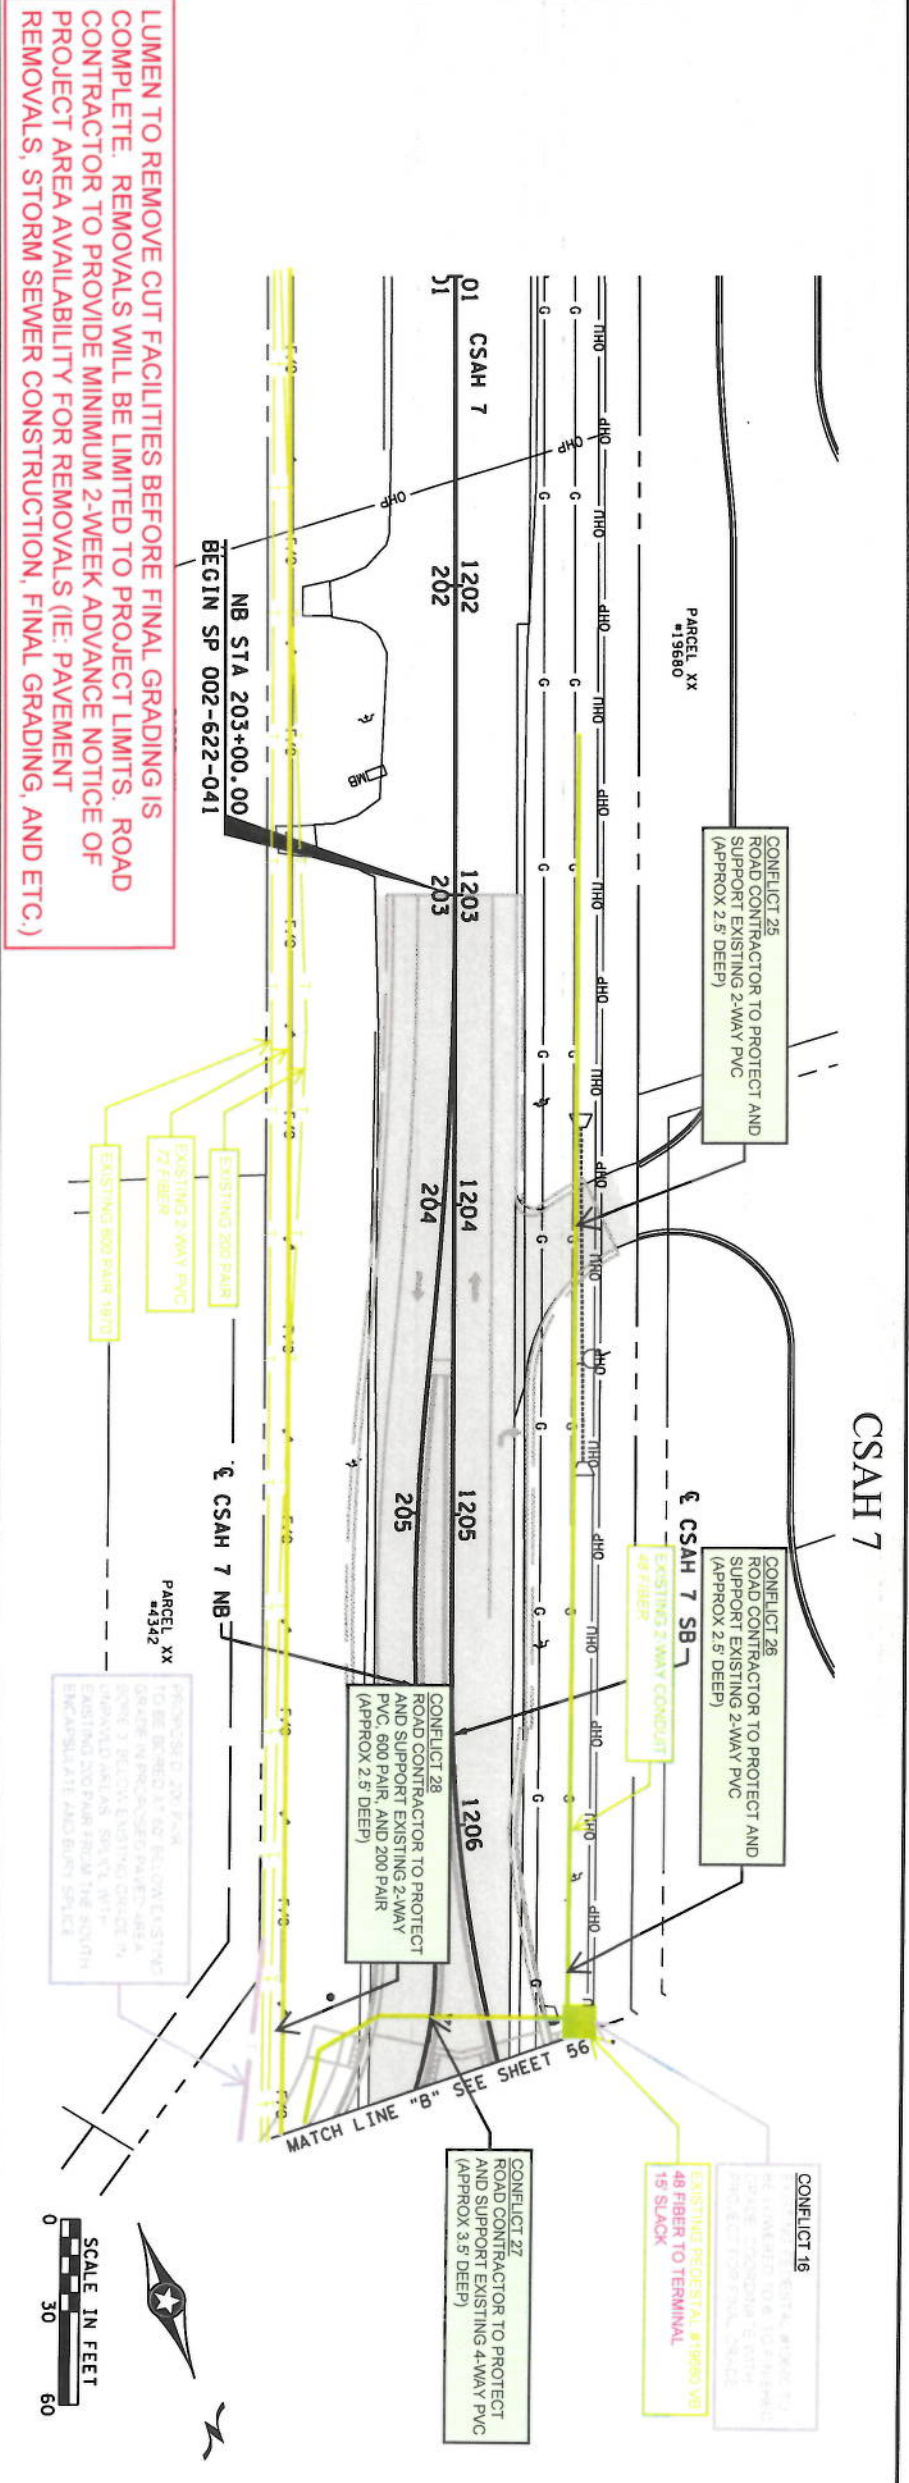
LUMEN TO REMOVE CUT FACILITIES BEFORE FINAL GRADING IS COMPLETE. REMOVALS WILL BE LIMITED TO PROJECT LIMITS. ROAD CONTRACTOR TO PROVIDE MINIMUM 2-WEEK ADVANCE NOTICE OF PROJECT AREA AVAILABILITY FOR REMOVALS (IE: PAVEMENT REMOVALS, STORM SEWER CONSTRUCTION, FINAL GRADING, AND ETC.)

CSAH 7

PARCEL XX #19680

CONFLICT 25
ROAD CONTRACTOR TO PROTECT AND SUPPORT EXISTING 2-WAY PVC (APPROX 2.5' DEEP)

CONFLICT 26
ROAD CONTRACTOR TO PROTECT AND SUPPORT EXISTING 2-WAY PVC (APPROX 2.5' DEEP)

CSAH 7

1202
202
1203
203
1204
204
1205
205
1206

NB STA 203+00.00
BEGIN SP 002-622-041

EXISTING 200 PAIR
EXISTING 2-WAY PVC 72 FIBER
EXISTING 600 PAIR 1970

℄ CSAH 7 SB
℄ CSAH 7 NB

EXISTING 2-WAY CONDUIT 48 FIBER

PARCEL XX #4342

CONFLICT 28
ROAD CONTRACTOR TO PROTECT AND SUPPORT EXISTING 2-WAY PVC, 600 PAIR, AND 200 PAIR (APPROX 2.5' DEEP)

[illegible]

MATCH LINE "B" SEE SHEET 56

CONFLICT 27
ROAD CONTRACTOR TO PROTECT AND SUPPORT EXISTING 4-WAY PVC (APPROX 3.5' DEEP)

EXISTING PEDESTAL #19680 VB
48 FIBER TO TERMINAL
15' SLACK

CONFLICT 16
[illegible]

SCALE IN FEET
0 30 60